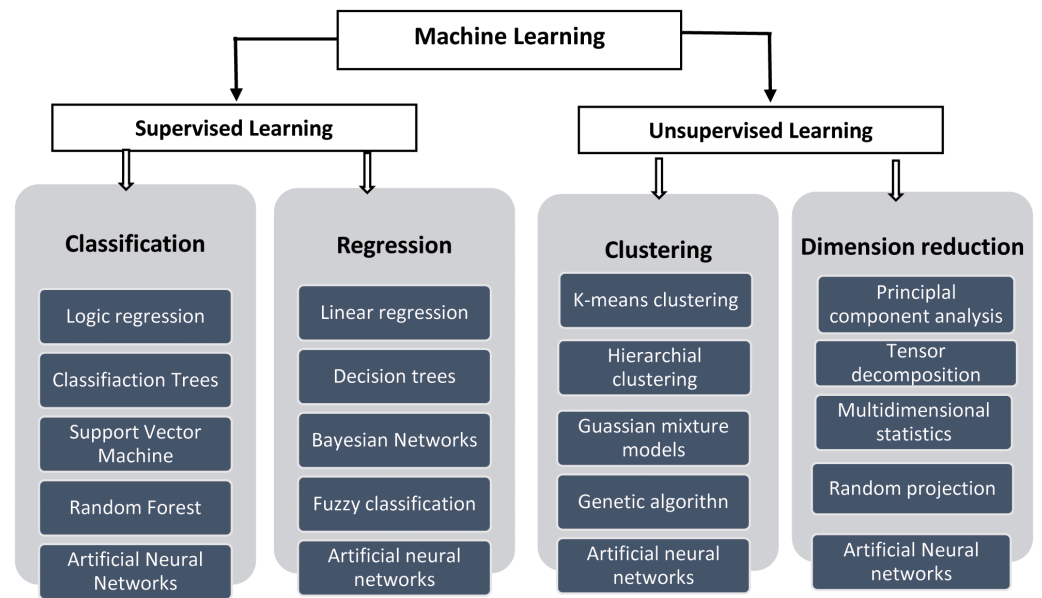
Machine Learning

Supervised Learning

Unsupervised Learning

Classification

Logic regression

Classifiaction Trees

Support Vector Machine

Random Forest

Artificial Neural Networks

Regression

Linear regression

Decision trees

Bayesian Networks

Fuzzy classification

Artificial neural networks

Clustering

K-means clustering

Hierarchial clustering

Guassian mixture models

Genetic algorithn

Artificial neural networks

Dimension reduction

Principal component analysis

Tensor decomposition

Multidimensional statistics

Random projection

Artificial Neural networks